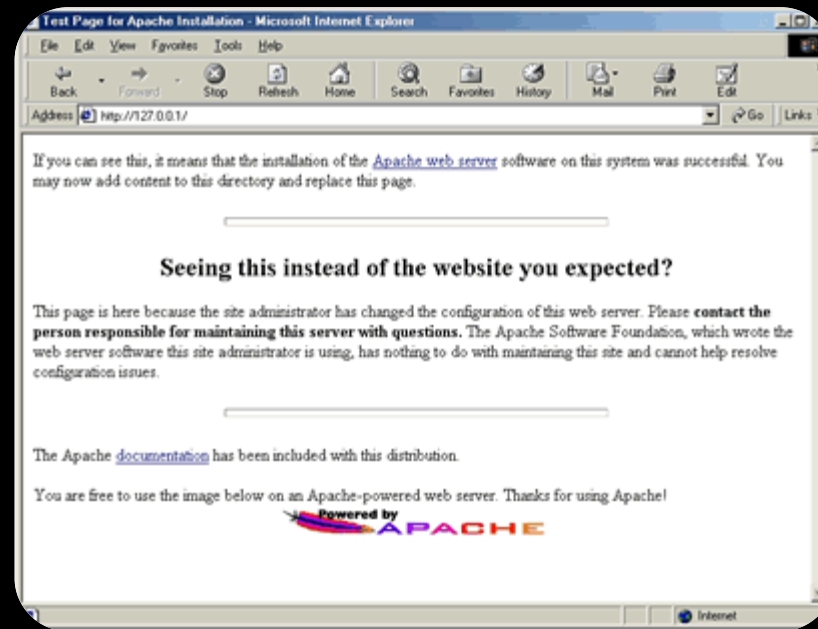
Test Page for Apache Installation - Microsoft Internet Explorer

File Edit View Favorites Tools Help

Back Forward Stop Refresh Home Search Favorites History Mail Print Edit

Address http://127.0.0.1/ Go Links

If you can see this, it means that the installation of the Apache web server software on this system was successful. You may now add content to this directory and replace this page.

Seeing this instead of the website you expected?

This page is here because the site administrator has changed the configuration of this web server. Please **contact the person responsible for maintaining this server with questions.** The Apache Software Foundation, which wrote the web server software this site administrator is using, has nothing to do with maintaining this site and cannot help resolve configuration issues.

The Apache documentation has been included with this distribution.

You are free to use the image below on an Apache-powered web server. Thanks for using Apache!

Powered by APACHE

Internet